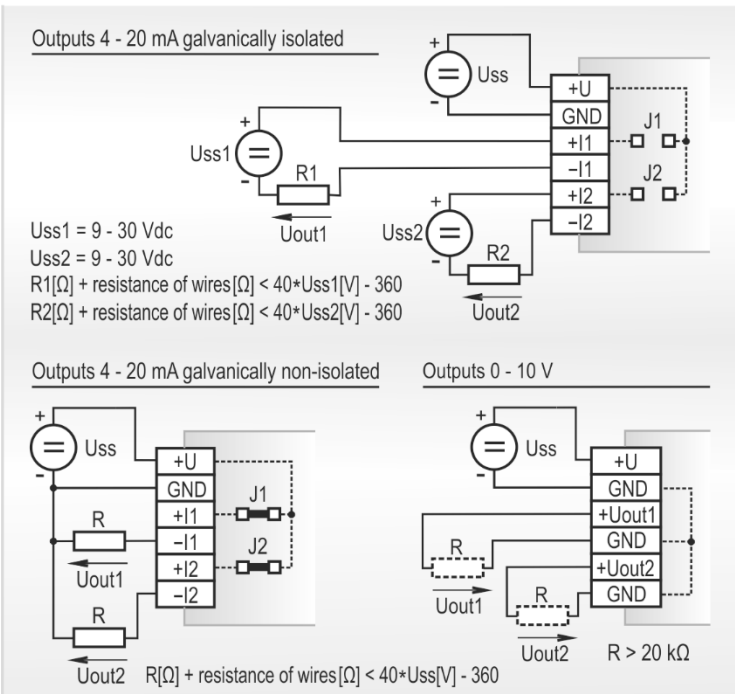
Outputs 4 - 20 mA galvanically isolated

+
Uss
-
+U
GND
+I1
-I1
+I2
-I2
J1
J2
+
Uss1
-
R1
Uout1
+
Uss2
-
R2
Uout2

Uss1 = 9 - 30 Vdc
Uss2 = 9 - 30 Vdc
R1[Ω] + resistance of wires[Ω] < 40*Uss1[V] - 360
R2[Ω] + resistance of wires[Ω] < 40*Uss2[V] - 360

Outputs 4 - 20 mA galvanically non-isolated

+
Uss
-
+U
GND
+I1
-I1
+I2
-I2
J1
J2
R
Uout1
R
Uout2
R[Ω] + resistance of wires[Ω] < 40*Uss[V] - 360

Outputs 0 - 10 V

+
Uss
-
+U
GND
+Uout1
GND
+Uout2
GND
R
Uout1
R
Uout2
R > 20 kΩ